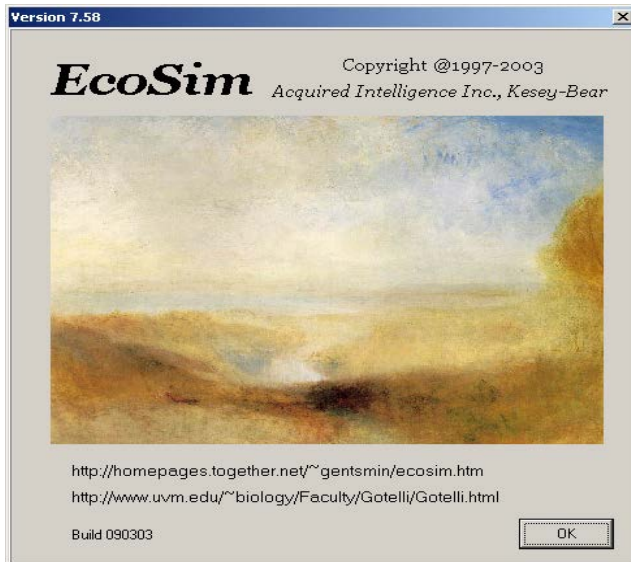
Version 7.58

EcoSim

Copyright @1997-2003
Acquired Intelligence Inc., Kesey-Bear

http://homepages.together.net/~gentsmin/ecosim.htm
http://www.uvm.edu/~biology/Faculty/Gotelli/Gotelli.html

Build 090303

OK